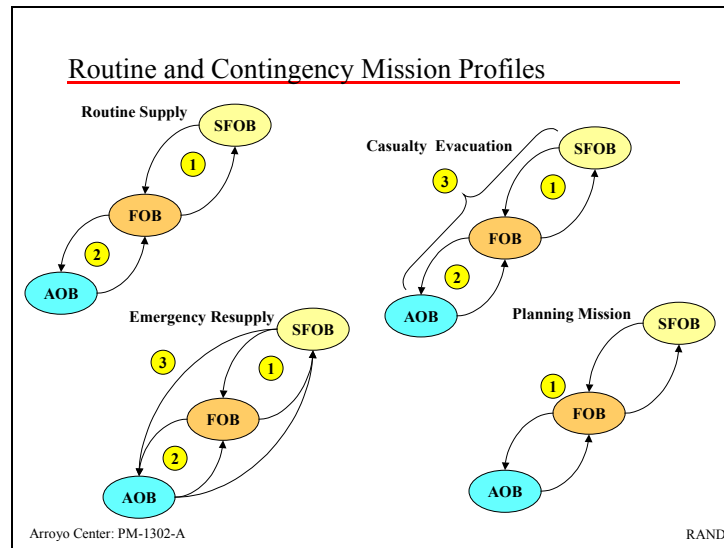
Routine and Contingency Mission Profiles

Routine Supply
SFOB
1
FOB
2
AOB

Casualty Evacuation
SFOB
3
1
FOB
2
AOB

Emergency Resupply
SFOB
3
1
FOB
2
AOB

Planning Mission
SFOB
1
FOB
AOB

Arroyo Center: PM-1302-A

RAND